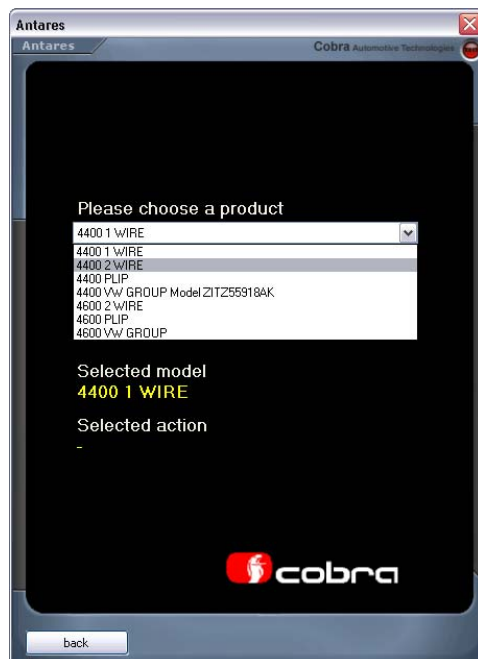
Antares
Antares
Cobra Automotive Technologies

Please choose a product
4400 1 WIRE
4400 1 WIRE
4400 2 WIRE
4400 PLIP
4400 VW GROUP Model ZITZ55918AK
4600 2 WIRE
4600 PLIP
4600 VW GROUP

Selected model
4400 1 WIRE

Selected action
-

cobra

back